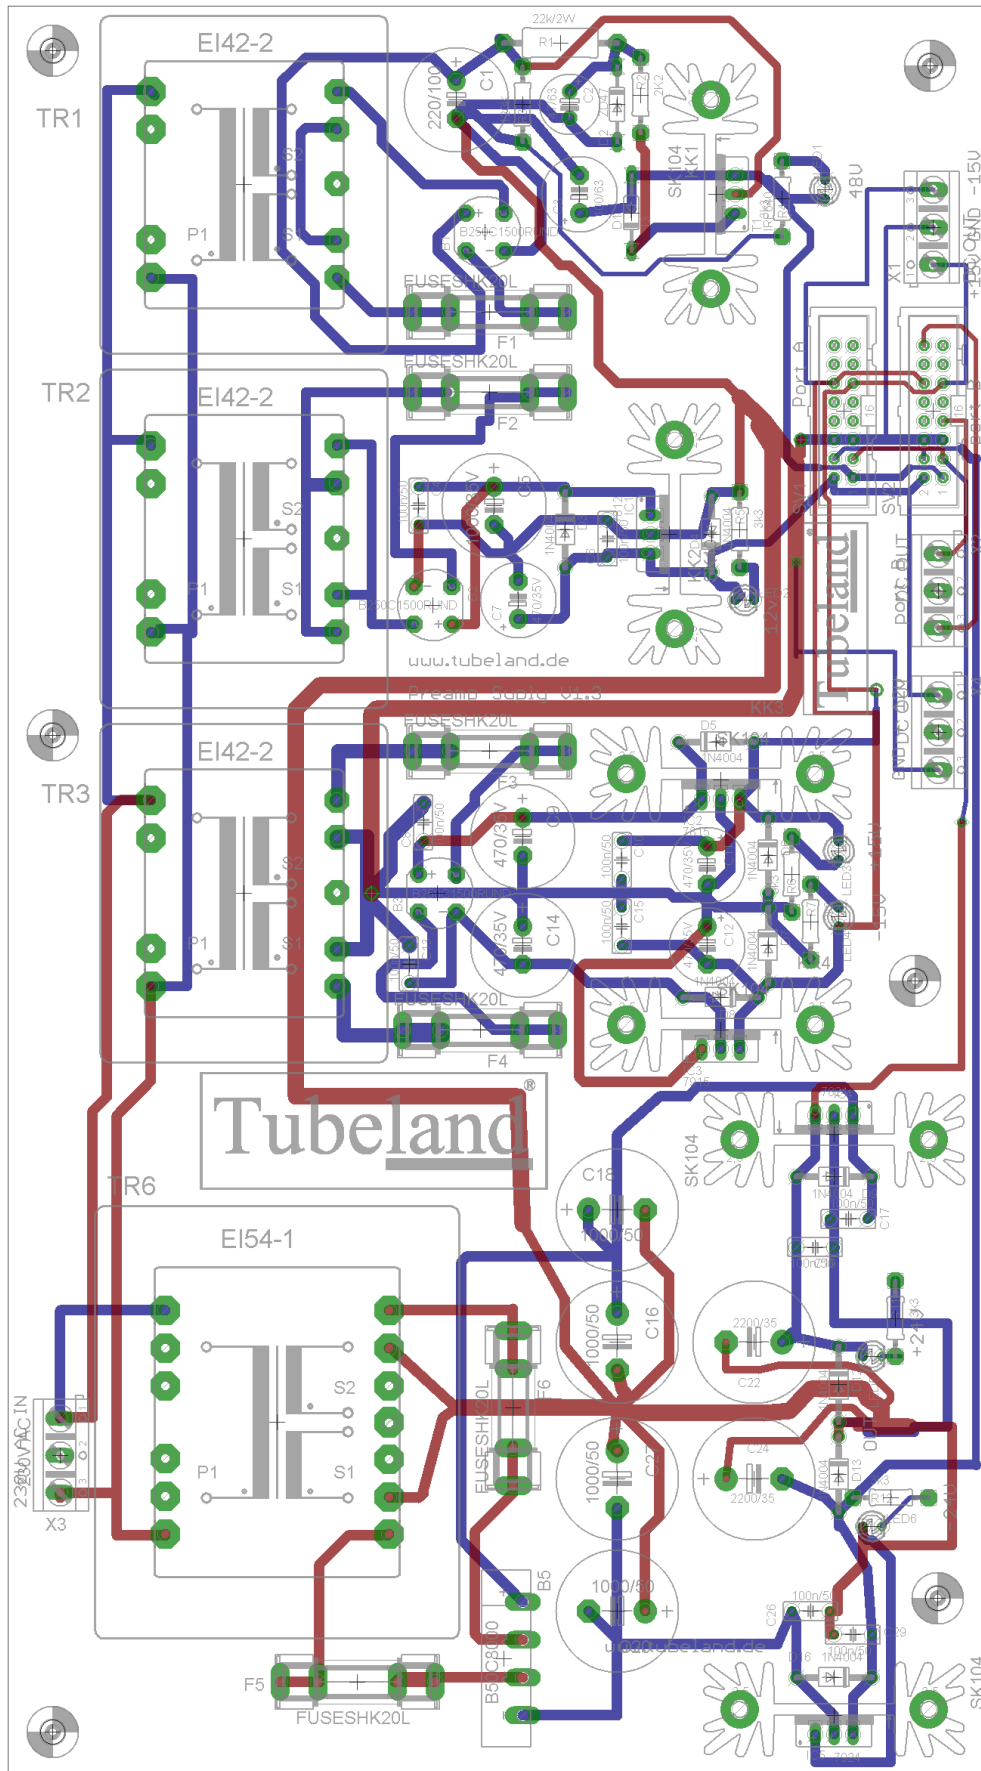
EI42-2
TR1
22k/2W
R1
220/100
C1
C2
2k2
S2
S1
P1
SK104
KK1
48V
B250C1500RUND
FUSESHK20L
F1
FUSESHK20L
F2
X1
+15V GND -15V
Port A
Port B
TR2
EI42-2
S2
S1
P1
B250C1500RUND
470/35V
C5
C7
SV1
SV2
Port Out
Tubeland
www.tubeland.de
Preamp 3Gbig 01.3
KK3
FUSESHK20L
EI42-2
TR3
S2
S1
P1
F3
D5
1N4004
KK4
C9
470/35V
C14
470/35V
C12
C15
1N4004
15V
FUSESHK20L
F4
7915
Tubeland
TR6
EI54-1
S2
S1
P1
230VAC IN
X3
SK104
C18
1N4004
C17
C16
1000/50
2200/35
C22
FUSESHK20L
F6
1000/50
C24
2200/35
D13
LED6
+24V3
B5
1000/50
C26
1N4004
C29
www.tubeland.de
F5
FUSESHK20L
B250C3000
SK104
7824